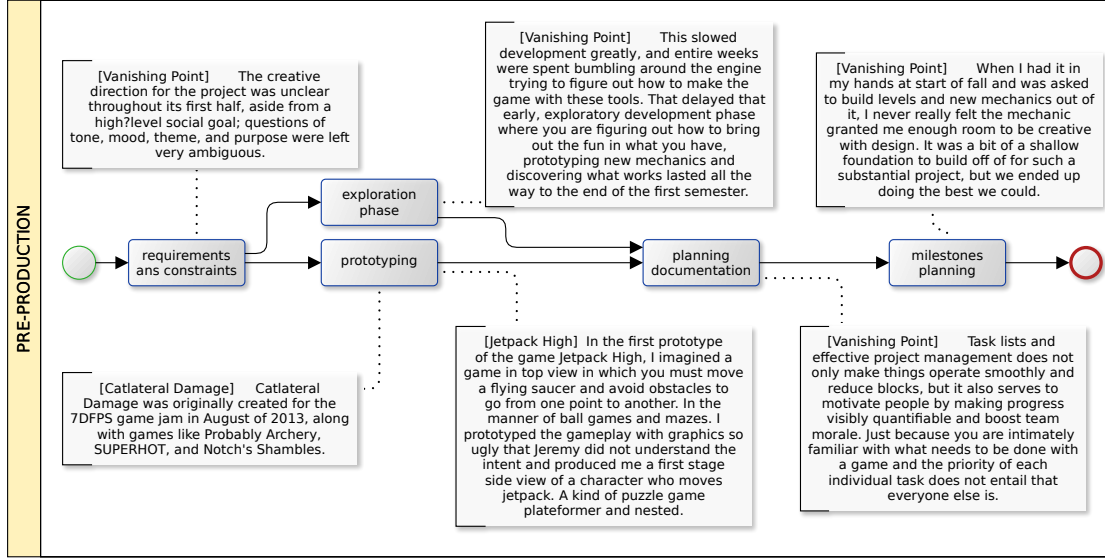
PRE-PRODUCTION

[Vanishing Point] The creative direction for the project was unclear throughout its first half, aside from a high?level social goal; questions of tone, mood, theme, and purpose were left very ambiguous.

[Vanishing Point] This slowed development greatly, and entire weeks were spent bumbling around the engine trying to figure out how to make the game with these tools. That delayed that early, exploratory development phase where you are figuring out how to bring out the fun in what you have, prototyping new mechanics and discovering what works lasted all the way to the end of the first semester.

[Vanishing Point] When I had it in my hands at start of fall and was asked to build levels and new mechanics out of it, I never really felt the mechanic granted me enough room to be creative with design. It was a bit of a shallow foundation to build off of for such a substantial project, but we ended up doing the best we could.

requirements ans constraints

exploration phase

prototyping

planning documentation

milestones planning

[Catlateral Damage] Catlateral Damage was originally created for the 7DFPS game jam in August of 2013, along with games like Probably Archery, SUPERHOT, and Notch's Shambles.

[Jetpack High] In the first prototype of the game Jetpack High, I imagined a game in top view in which you must move a flying saucer and avoid obstacles to go from one point to another. In the manner of ball games and mazes. I prototyped the gameplay with graphics so ugly that Jeremy did not understand the intent and produced me a first stage side view of a character who moves jetpack. A kind of puzzle game plateformer and nested.

[Vanishing Point] Task lists and effective project management does not only make things operate smoothly and reduce blocks, but it also serves to motivate people by making progress visibly quantifiable and boost team morale. Just because you are intimately familiar with what needs to be done with a game and the priority of each individual task does not entail that everyone else is.